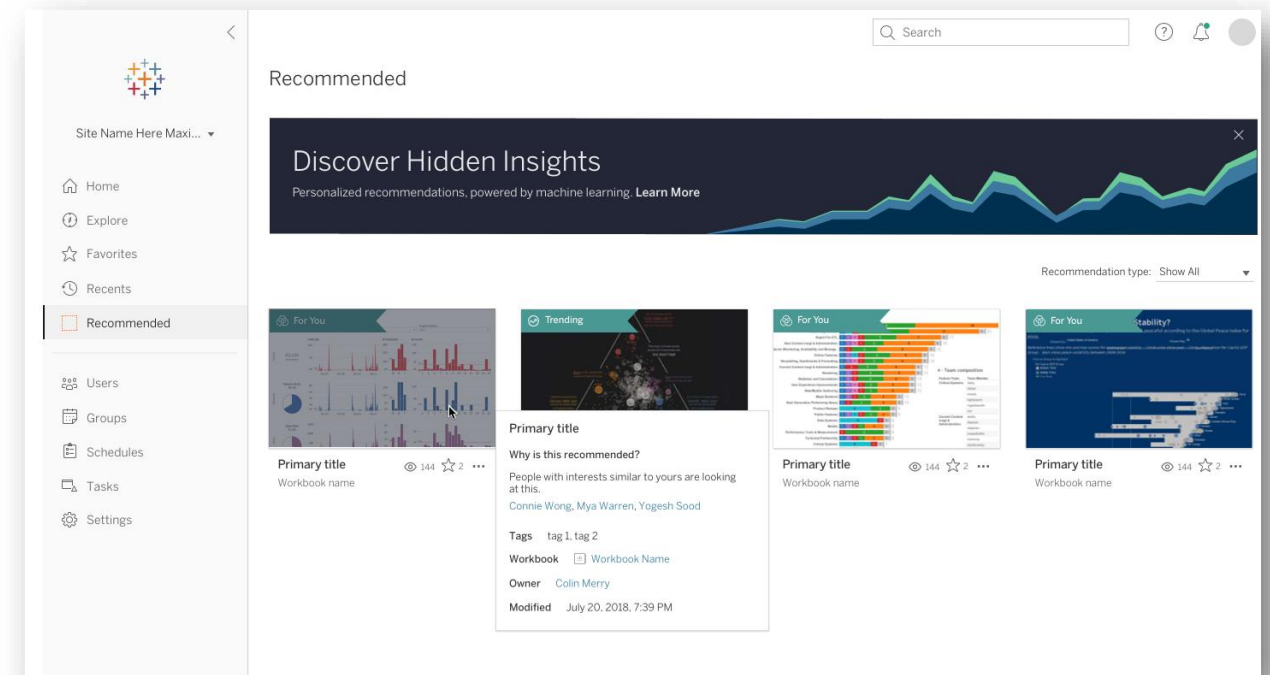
Search

Site Name Here Maxi...

Home
Explore
Favorites
Recents
Recommended

Users
Groups
Schedules
Tasks
Settings

Recommended

Discover Hidden Insights

Personalized recommendations, powered by machine learning. Learn More

Recommendation type: Show All

For You

Primary title
144 2 ...
Workbook name

Trending

Primary title
Why is this recommended?
People with interests similar to yours are looking at this.
Connie Wong, Mya Warren, Yogesh Sood
Tags tag 1, tag 2
Workbook Workbook Name
Owner Colin Merry
Modified July 20, 2018, 7:39 PM

For You

Primary title
144 2 ...
Workbook name

For You

Stability?

Primary title
144 2 ...
Workbook name